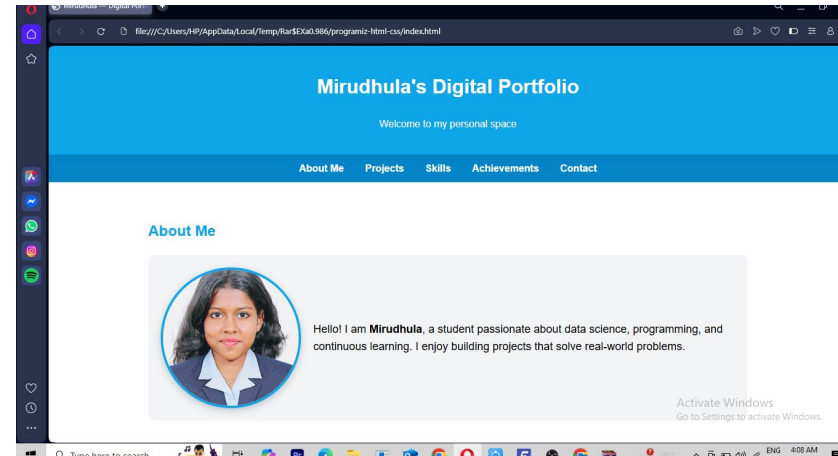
Mirudhula — Digital Port

file:///C:/Users/HP/AppData/Local/Temp/Rar$EXa0.986/programiz-html-css/index.html

Mirudhula's Digital Portfolio

Welcome to my personal space

About Me Projects Skills Achievements Contact

About Me

Hello! I am **Mirudhula**, a student passionate about data science, programming, and continuous learning. I enjoy building projects that solve real-world problems.

Activate Windows
Go to Settings to activate Windows.

Type here to search

ENG 4:08 AM